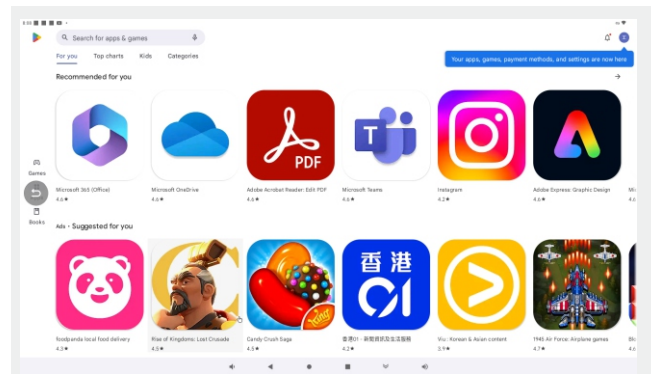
8:55

Search for apps & games

For you Top charts Kids Categories

Your apps, games, payment methods, and settings are now here

Recommended for you

Games

Books

PDF

Microsoft 365 (Office)
4.6★

Microsoft OneDrive
4.6★

Adobe Acrobat Reader: Edit PDF
4.6★

Microsoft Teams
4.6★

Instagram
4.2★

Adobe Express: Graphic Design
4.6★

Ads · Suggested for you

香港
01

foodpanda local food delivery
4.5★

Rise of Kingdoms: Lost Crusade
4.5★

Candy Crush Saga
4.5★

香港01 - 新聞資訊生活服務
4.2★

Viu : Korean & Asian content
3.9★

1945 Air Force: Airplane games
4.7★